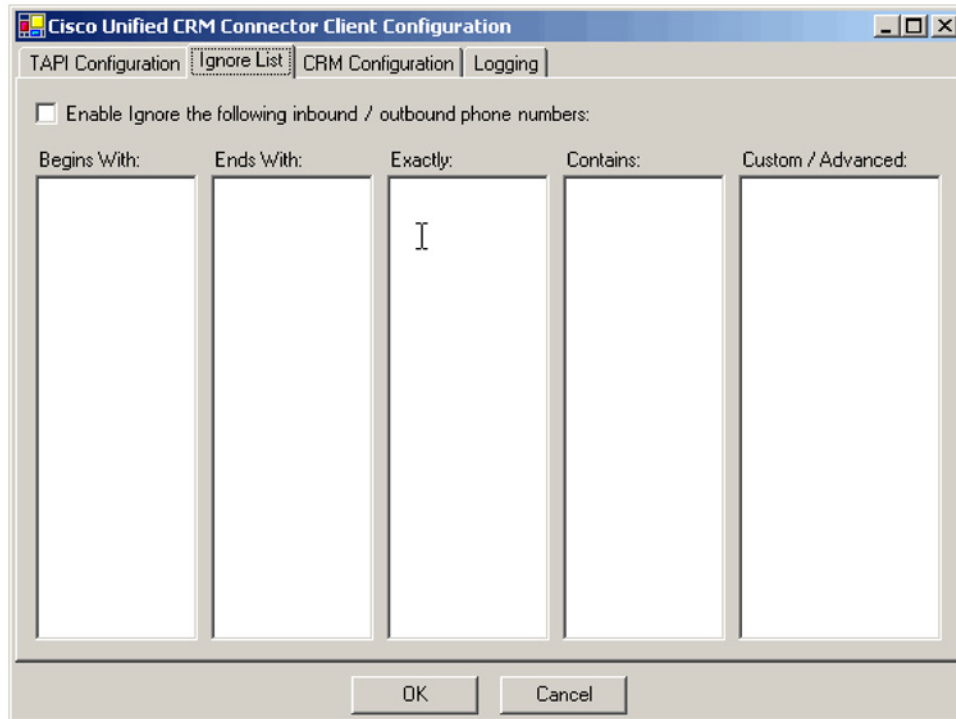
Cisco Unified CRM Connector Client Configuration

TAPI Configuration | Ignore List | CRM Configuration | Logging

Enable Ignore the following inbound / outbound phone numbers:

Begins With:

Ends With:

Exactly:

Contains:

Custom / Advanced:

OK

Cancel